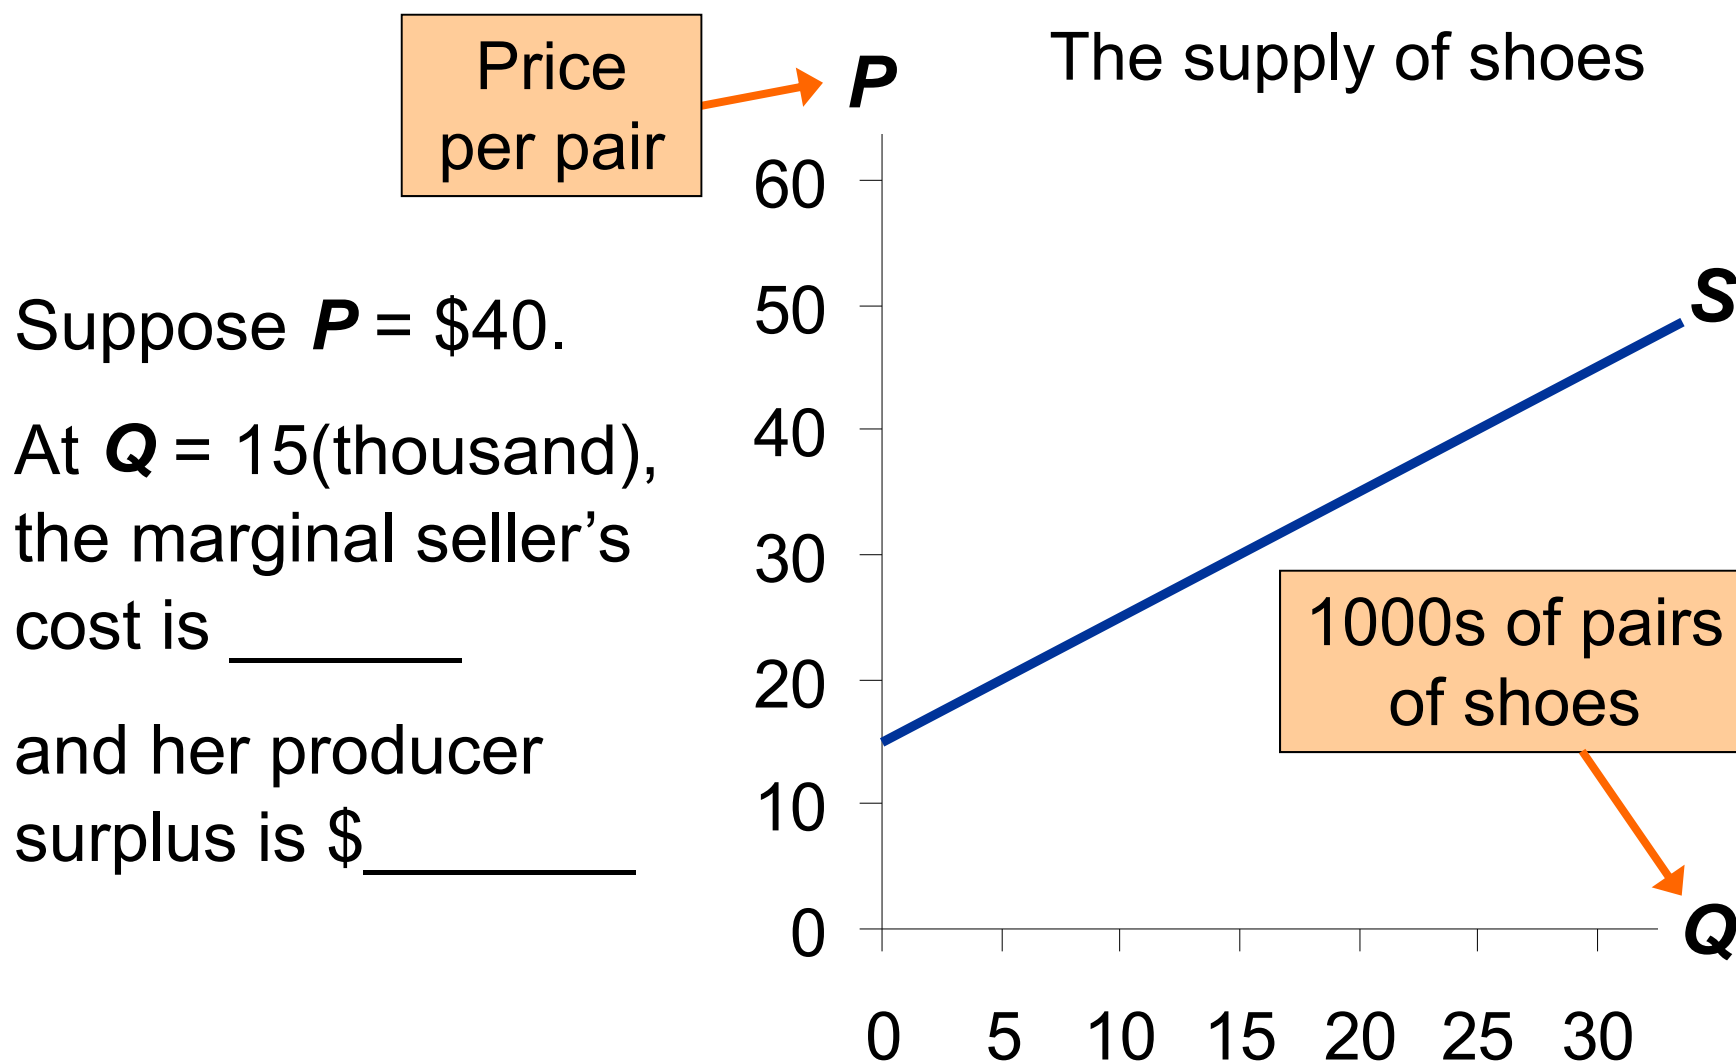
Price per pair

P

The supply of shoes

Suppose $P$ = \$40.

At $Q$ = 15(thousand), the marginal seller's cost is _______

and her producer surplus is \$________

60
50
40
30
20
10
0

S

1000s of pairs of shoes

Q

0 5 10 15 20 25 30